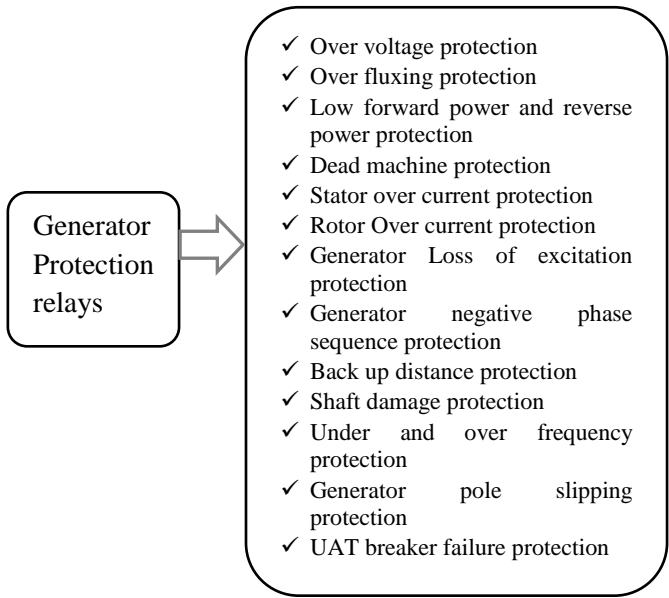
Generator Protection relays

✓ Over voltage protection
✓ Over fluxing protection
✓ Low forward power and reverse power protection
✓ Dead machine protection
✓ Stator over current protection
✓ Rotor Over current protection
✓ Generator Loss of excitation protection
✓ Generator negative phase sequence protection
✓ Back up distance protection
✓ Shaft damage protection
✓ Under and over frequency protection
✓ Generator pole slipping protection
✓ UAT breaker failure protection